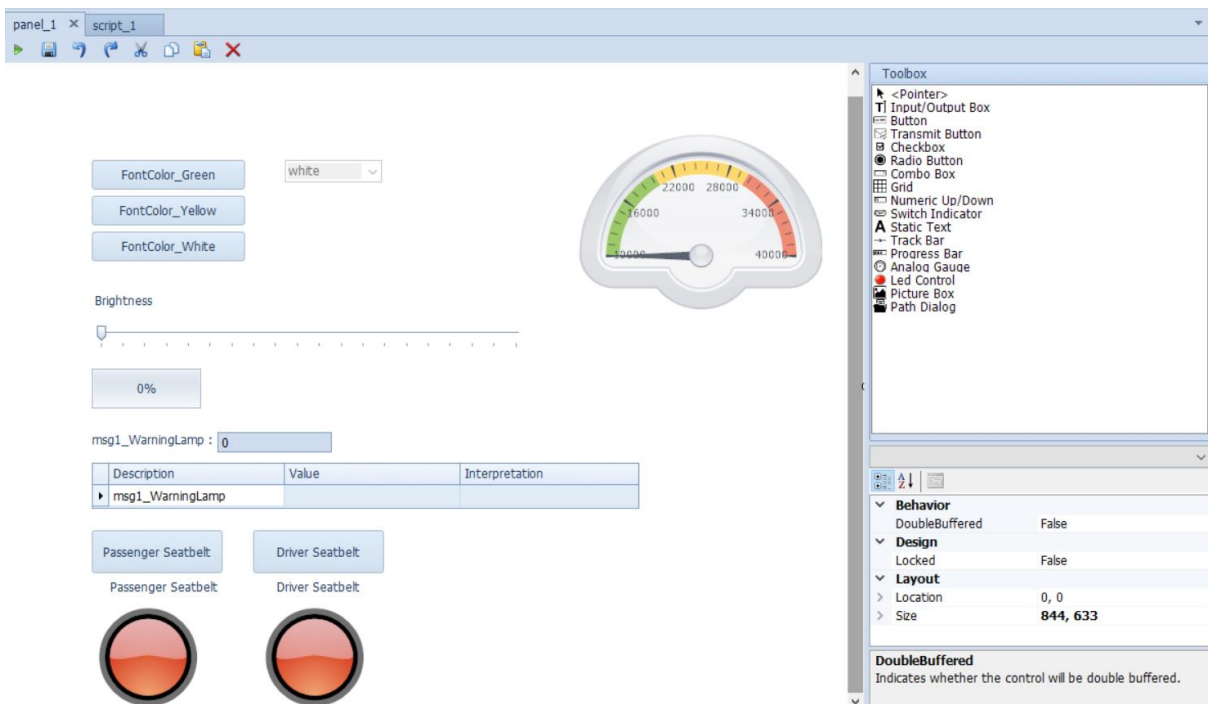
panel_1 ×
script_1

FontColor_Green
white
FontColor_Yellow
FontColor_White

16000
22000
28000
34000
10000
40000

Brightness

0%

msg1_WarningLamp : 0

| | Description | Value | Interpretation |
|---|---|---|---|
| ▸ | msg1_WarningLamp | | |

Passenger Seatbelt
Driver Seatbelt
Passenger Seatbelt
Driver Seatbelt

Toolbox
<Pointer>
Input/Output Box
Button
Transmit Button
Checkbox
Radio Button
Combo Box
Grid
Numeric Up/Down
Switch Indicator
Static Text
Track Bar
Progress Bar
Analog Gauge
Led Control
Picture Box
Path Dialog

Behavior
DoubleBuffered False
Design
Locked False
Layout
Location 0, 0
Size 844, 633

DoubleBuffered
Indicates whether the control will be double buffered.